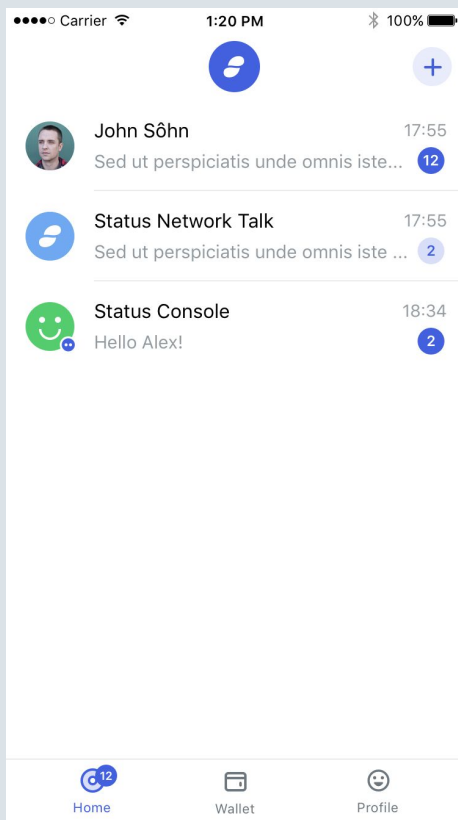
●●●●○ Carrier 1:20 PM 100%

+

John Sôhn 17:55
Sed ut perspiciatis unde omnis iste... 12

Status Network Talk 17:55
Sed ut perspiciatis unde omnis iste ... 2

Status Console 18:34
Hello Alex! 2

12
Home
Wallet
Profile